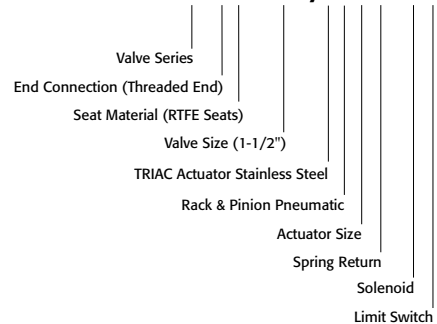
Valve Series

End Connection (Threaded End)

Seat Material (RTFE Seats)

Valve Size (1-1/2")

TRIAC Actuator Stainless Steel

Rack & Pinion Pneumatic

Actuator Size

Spring Return

Solenoid

Limit Switch